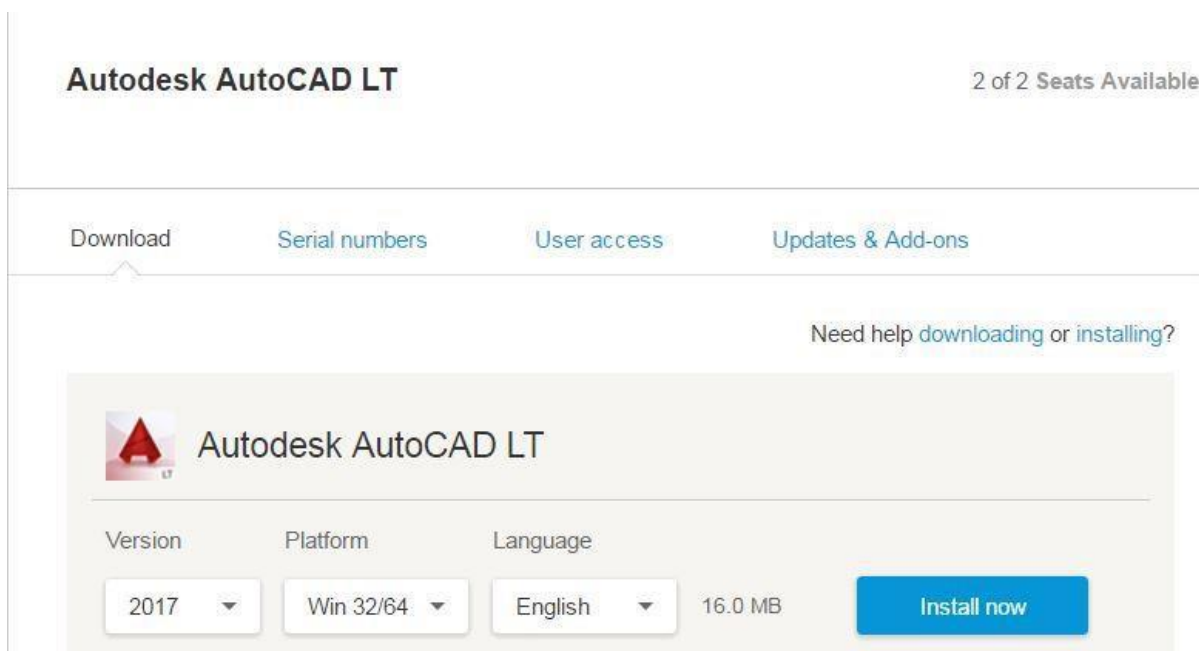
Autodesk AutoCAD LT

2 of 2 Seats Available

Download

Serial numbers

User access

Updates & Add-ons

Need help downloading or installing?

LT

Autodesk AutoCAD LT

Version

Platform

Language

2017

Win 32/64

English

16.0 MB

Install now